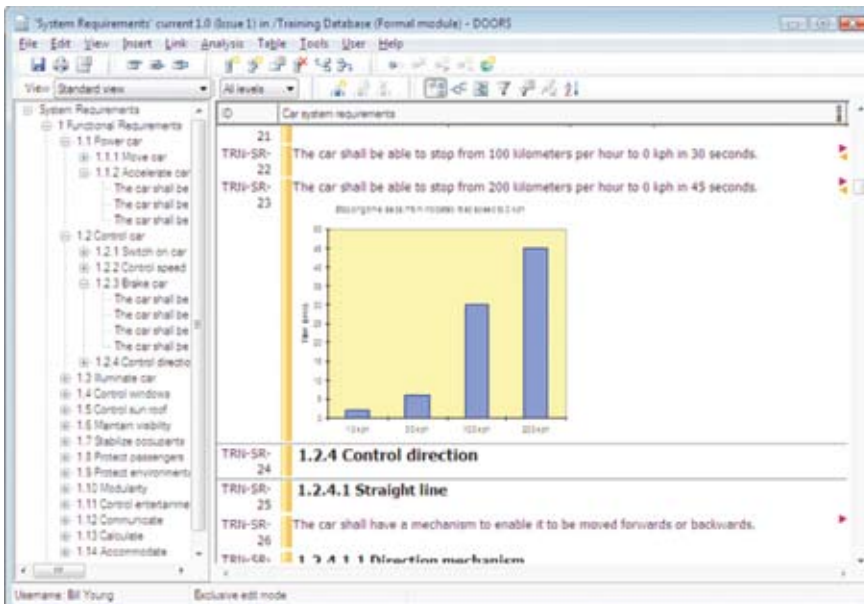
'System Requirements' current 1.0 (Issue 1) in /Training Database (Formal module) - DOORS

File Edit View Insert Link Analysis Table Tools User Help

View Standard view

All levels

System Requirements
1 Functional Requirements
1.1 Power car
1.1.1 Move car
1.1.2 Accelerate car
The car shall be
The car shall be
The car shall be
1.2 Control car
1.2.1 Switch on car
1.2.2 Control speed
1.2.3 Brake car
The car shall be
The car shall be
The car shall be
The car shall be
1.2.4 Control directio
1.3 Illuminate car
1.4 Control windows
1.5 Control sun roof
1.6 Maintain visibility
1.7 Stabilize occupants
1.8 Protect passengers
1.9 Protect environment
1.10 Modularity
1.11 Control entertainme
1.12 Communicate
1.13 Calculate
1.14 Accommodate

| ID | Car system requirements |
|---|---|
| 21 | |
| TRN-SR-22 | The car shall be able to stop from 100 kilometers per hour to 0 kph in 30 seconds. |
| TRN-SR-23 | The car shall be able to stop from 200 kilometers per hour to 0 kph in 45 seconds. |
| TRN-SR-24 | 1.2.4 Control direction |
| TRN-SR-25 | 1.2.4.1 Straight line |
| TRN-SR-26 | The car shall have a mechanism to enable it to be moved forwards or backwards. |
| TRN-SR- | 1.2.4.1.1 Direction mechanism |

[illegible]

Time (secs)

10kph 50kph 100kph 200kph

Username: Bill Young
Exclusive edit mode